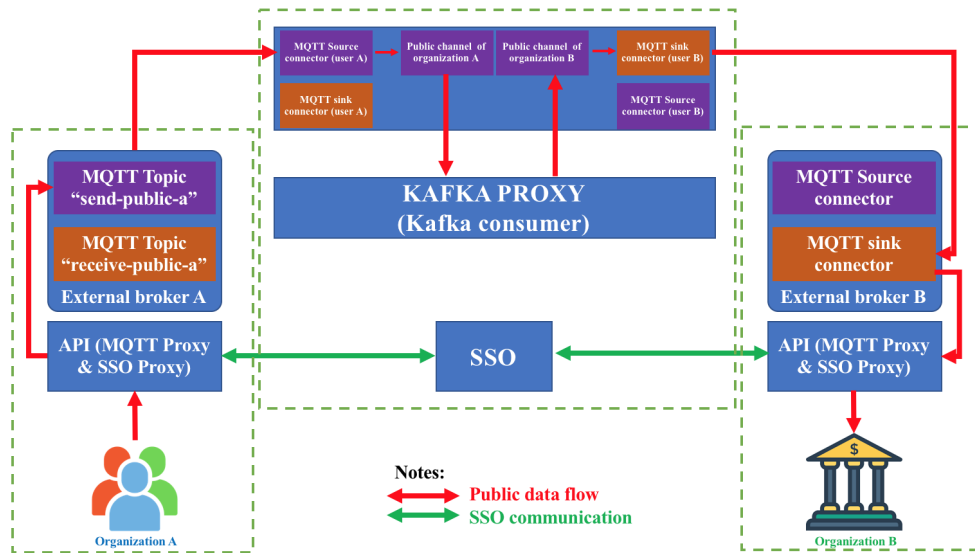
MQTT Source connector (user A)

Public channel of organization A

Public channel of organization B

MQTT sink connector (user B)

MQTT sink connector (user A)

MQTT Source connector (user B)

KAFKA PROXY
(Kafka consumer)

MQTT Topic
"send-public-a"

MQTT Topic
"receive-public-a"

External broker A

API (MQTT Proxy & SSO Proxy)

Organization A

SSO

MQTT Source connector

MQTT sink connector

External broker B

API (MQTT Proxy & SSO Proxy)

$

Organization B

Notes:
Public data flow
SSO communication